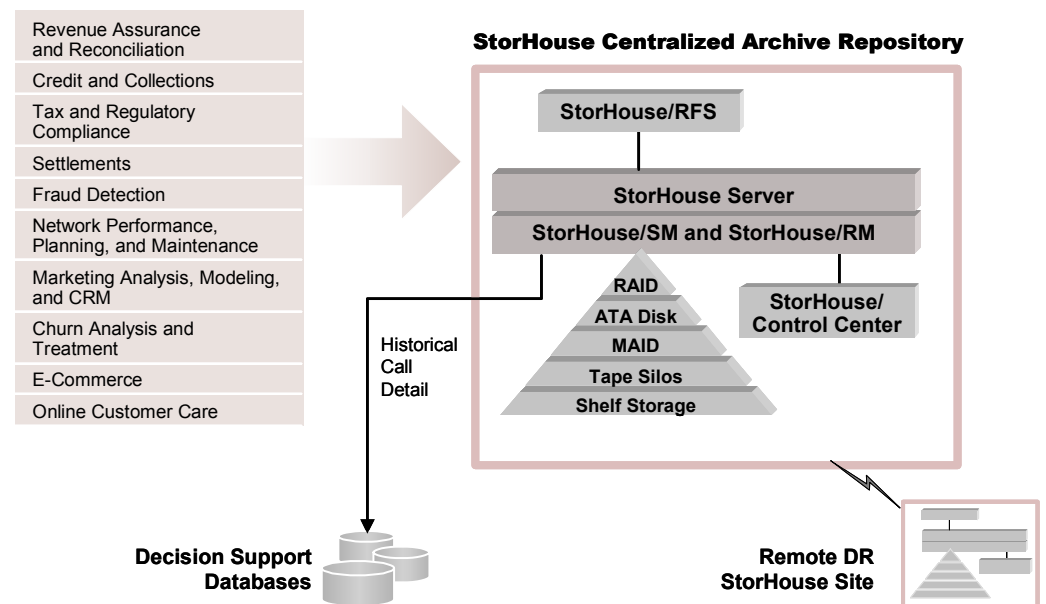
Revenue Assurance and Reconciliation

Credit and Collections

Tax and Regulatory Compliance

Settlements

Fraud Detection

Network Performance, Planning, and Maintenance

Marketing Analysis, Modeling, and CRM

Churn Analysis and Treatment

E-Commerce

Online Customer Care

StorHouse Centralized Archive Repository

StorHouse/RFS

StorHouse Server

StorHouse/SM and StorHouse/RM

RAID

ATA Disk

MAID

Tape Silos

Shelf Storage

StorHouse/ Control Center

Historical Call Detail

Decision Support Databases

Remote DR StorHouse Site